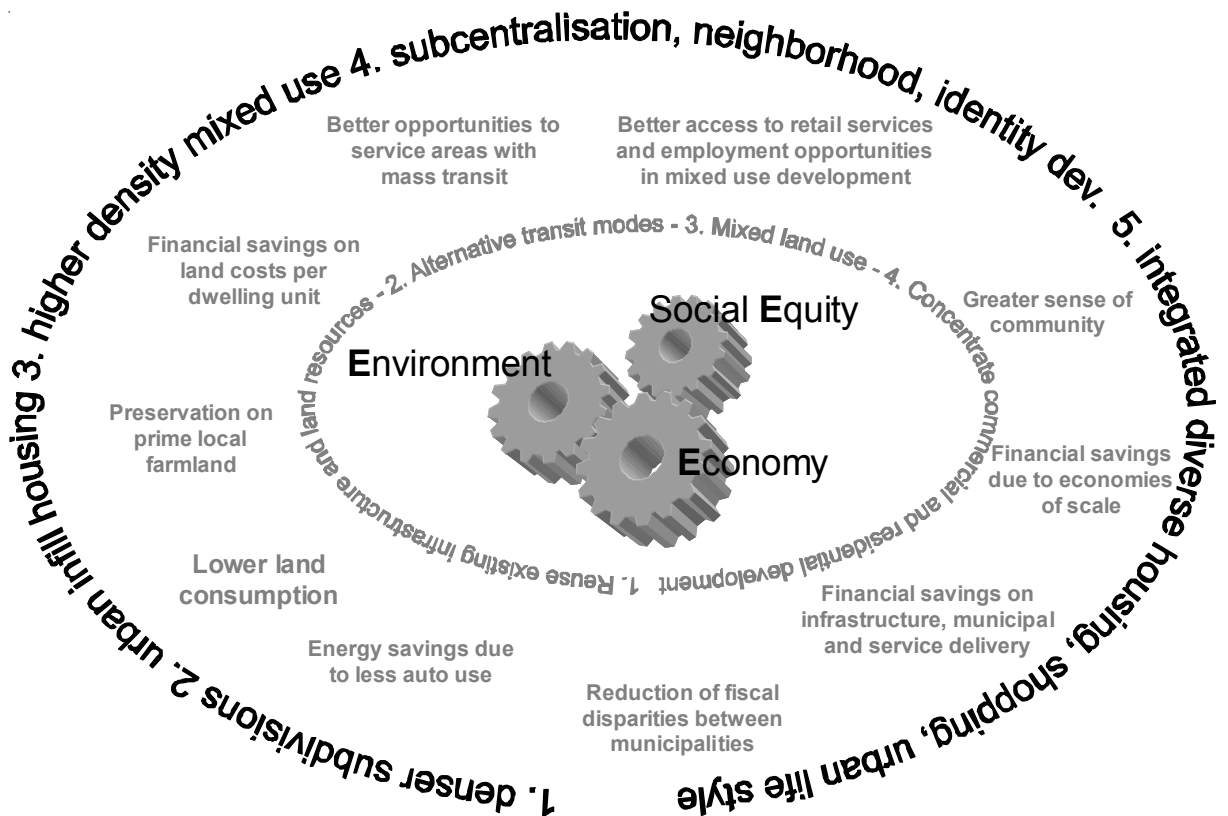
1. denser subdivisions 2. urban infill housing 3. higher density mixed use 4. subcentralisation, neighborhood, identity dev. 5. integrated diverse housing, shopping, urban life style

1. Reuse existing infrastructure and land resources - 2. Alternative transit modes - 3. Mixed land use - 4. Concentrate commercial and residential development

Better opportunities to service areas with mass transit

Better access to retail services and employment opportunities in mixed use development

Financial savings on land costs per dwelling unit

Greater sense of community

Preservation on prime local farmland

Financial savings due to economies of scale

Lower land consumption

Financial savings on infrastructure, municipal and service delivery

Energy savings due to less auto use

Reduction of fiscal disparities between municipalities

Social Equity

Environment

Economy